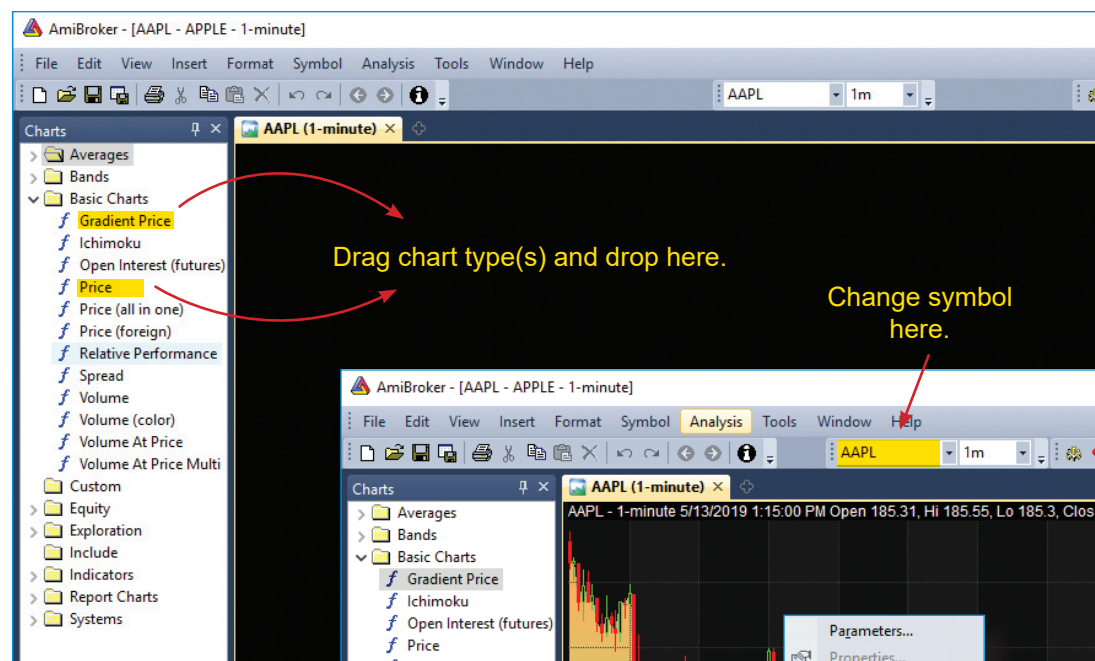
AmiBroker - [AAPL - APPLE - 1-minute]

File Edit View Insert Format Symbol Analysis Tools Window Help

AAPL 1m

Charts

AAPL (1-minute)

Averages
Bands
Basic Charts
Gradient Price
Ichimoku
Open Interest (futures)
Price
Price (all in one)
Price (foreign)
Relative Performance
Spread
Volume
Volume (color)
Volume At Price
Volume At Price Multi
Custom
Equity
Exploration
Include
Indicators
Report Charts
Systems

Drag chart type(s) and drop here.

Change symbol here.

AmiBroker - [AAPL - APPLE - 1-minute]

File Edit View Insert Format Symbol Analysis Tools Window Help

AAPL 1m

Charts

AAPL (1-minute)

AAPL - 1-minute 5/13/2019 1:15:00 PM Open 185.31, Hi 185.55, Lo 185.3, Clos

Averages
Bands
Basic Charts
Gradient Price
Ichimoku
Open Interest (futures)
Price

Parameters...
Properties...